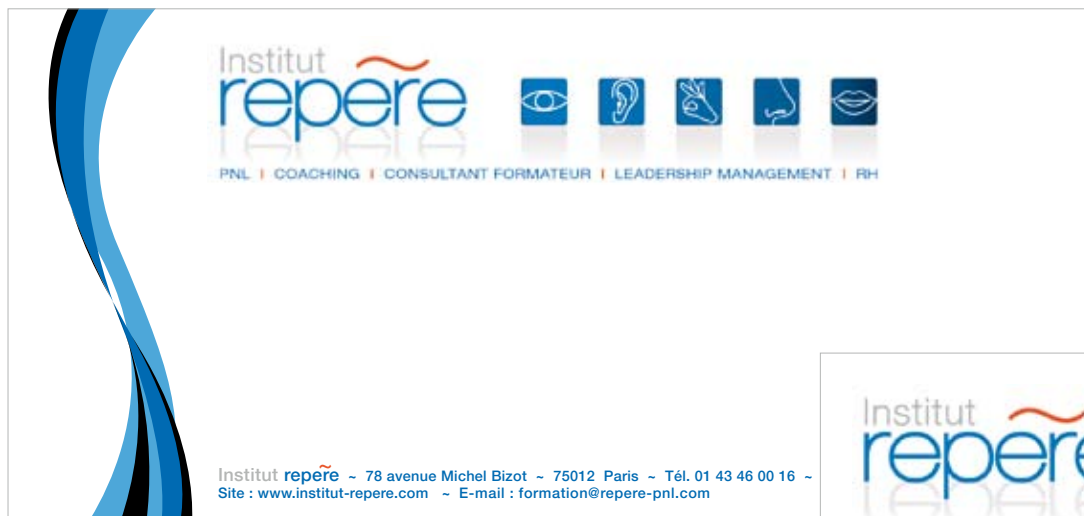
Institut repere

PNL | COACHING | CONSULTANT FORMATEUR | LEADERSHIP MANAGEMENT | RH

Institut repere ~ 78 avenue Michel Bizot ~ 75012 Paris ~ Tél. 01 43 46 00 16 ~
Site : www.institut-repere.com ~ E-mail : formation@repere-pnl.com

Institut repere